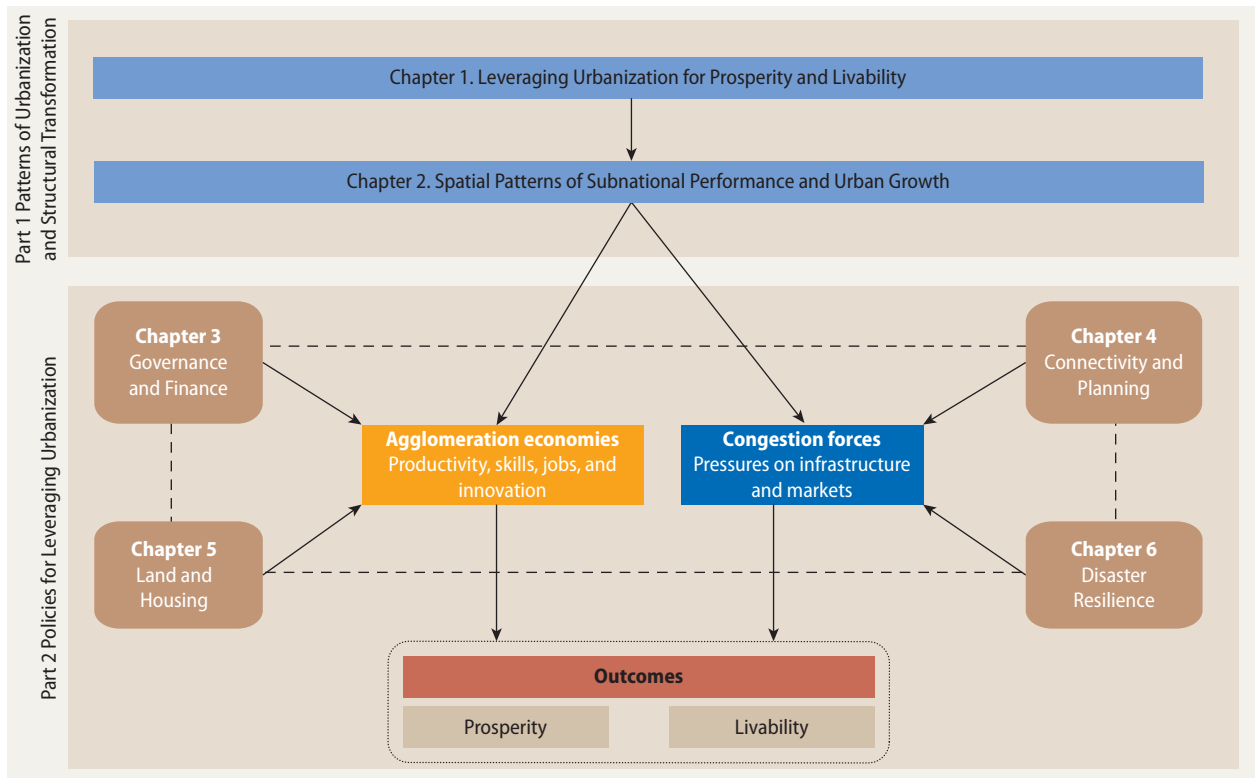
Part 1 Patterns of Urbanization and Structural Transformation

Chapter 1. Leveraging Urbanization for Prosperity and Livability

Chapter 2. Spatial Patterns of Subnational Performance and Urban Growth

Part 2 Policies for Leveraging Urbanization

Chapter 3
Governance and Finance

Chapter 4
Connectivity and Planning

Agglomeration economies
Productivity, skills, jobs, and innovation

Congestion forces
Pressures on infrastructure and markets

Chapter 5
Land and Housing

Chapter 6
Disaster Resilience

Outcomes

Prosperity

Livability